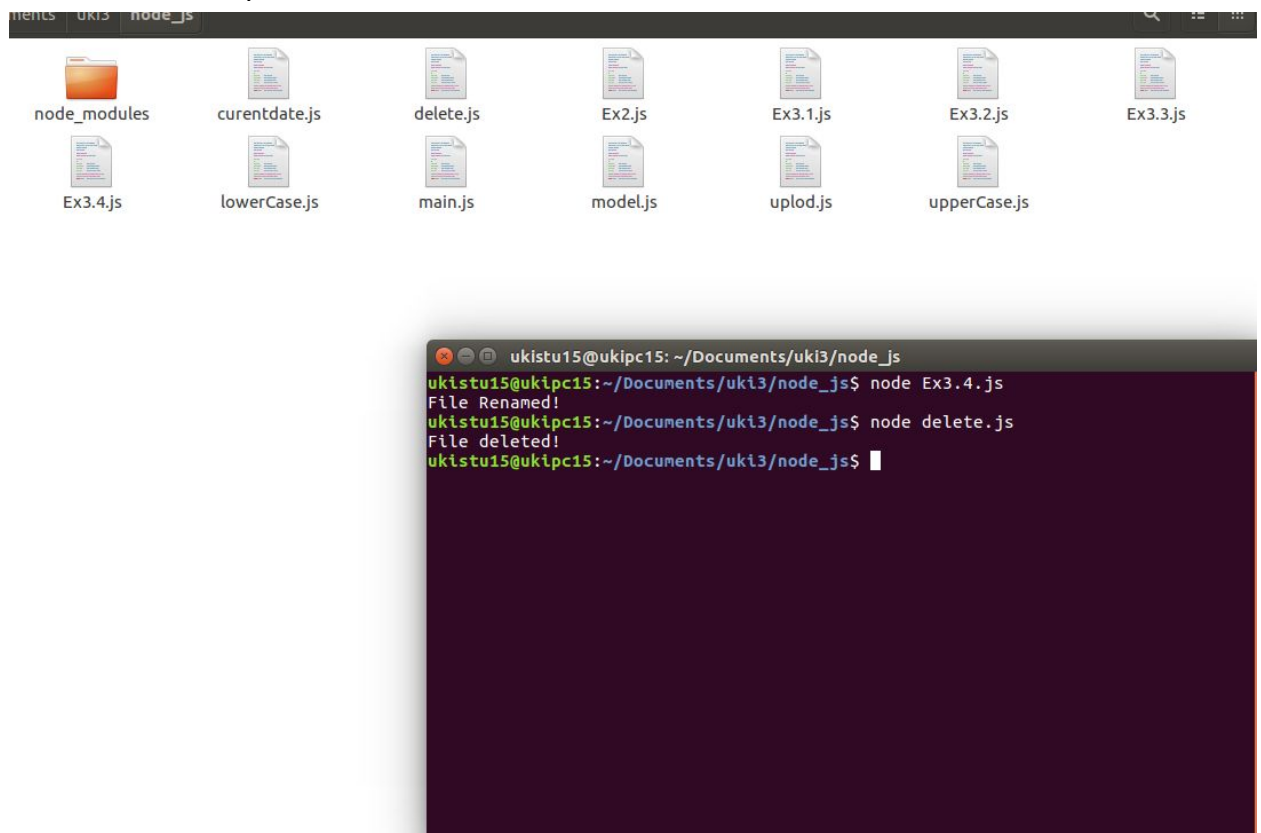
ments uki3 node_js

node_modules curentdate.js delete.js Ex2.js Ex3.1.js Ex3.2.js Ex3.3.js

Ex3.4.js lowerCase.js main.js model.js uplod.js upperCase.js

ukistu15@ukipc15: ~/Documents/uki3/node_js

ukistu15@ukipc15:~/Documents/uki3/node_js$ node Ex3.4.js
File Renamed!
ukistu15@ukipc15:~/Documents/uki3/node_js$ node delete.js
File deleted!
ukistu15@ukipc15:~/Documents/uki3/node_js$